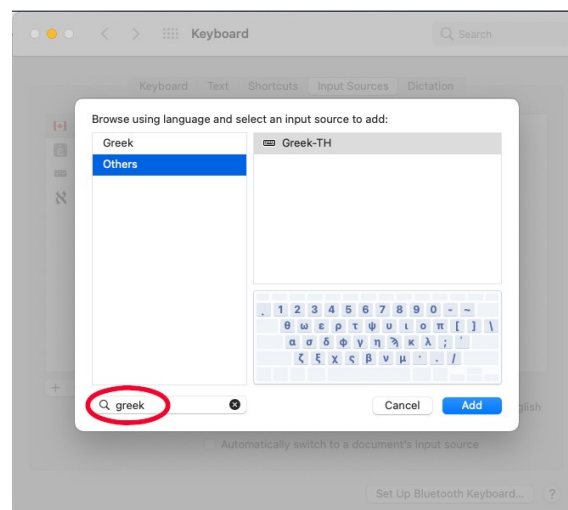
Keyboard

Search

Keyboard Text Shortcuts Input Sources Dictation

Browse using language and select an input source to add:

Greek
Others

Greek-TH

. 1 2 3 4 5 6 7 8 9 0 - ~
θ ω ε ρ τ ψ υ ι ο π [ ] \
α σ δ φ γ η ϡ κ λ ; '
ζ ξ χ ς β ν μ ' . /

greek

Cancel Add

glish

Automatically switch to a document's input source

Set Up Bluetooth Keyboard...

?